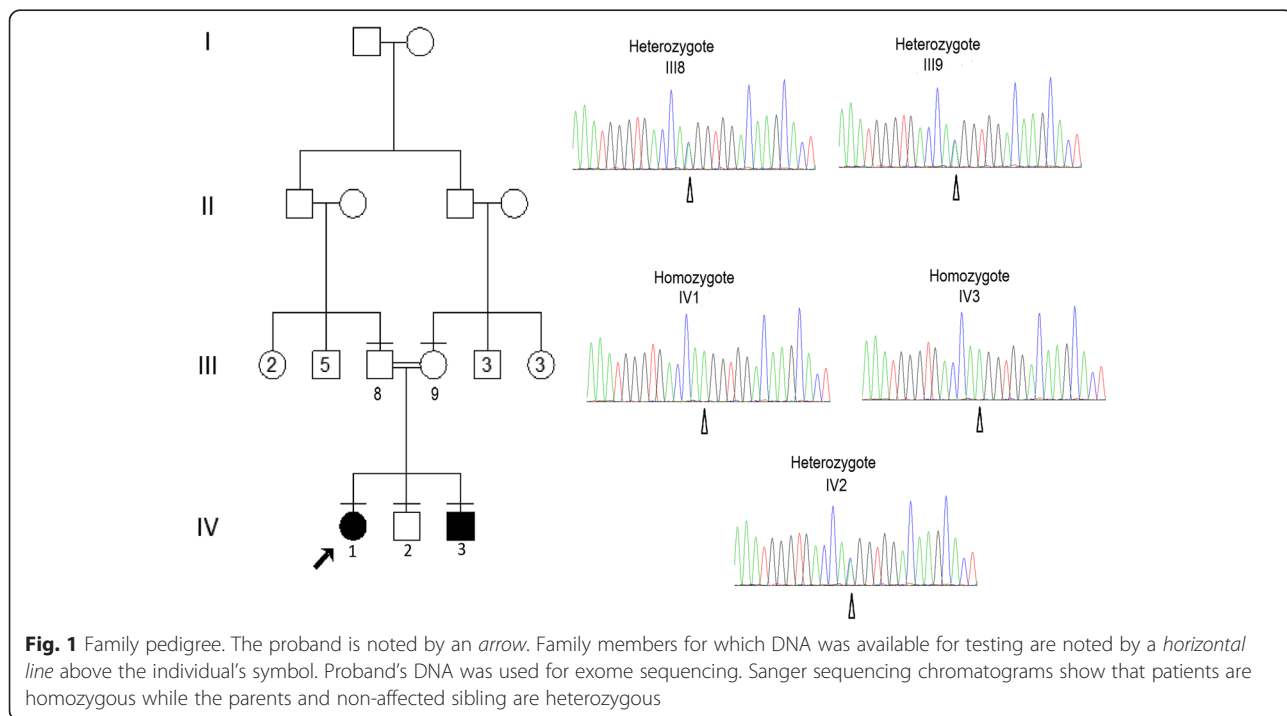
I

II

III

IV

2

5

8

9

3

3

1

2

3

Heterozygote
III8

Heterozygote
III9

Homozygote
IV1

Homozygote
IV3

Heterozygote
IV2

**Fig. 1** Family pedigree. The proband is noted by an *arrow*. Family members for which DNA was available for testing are noted by a *horizontal line* above the individual's symbol. Proband's DNA was used for exome sequencing. Sanger sequencing chromatograms show that patients are homozygous while the parents and non-affected sibling are heterozygous